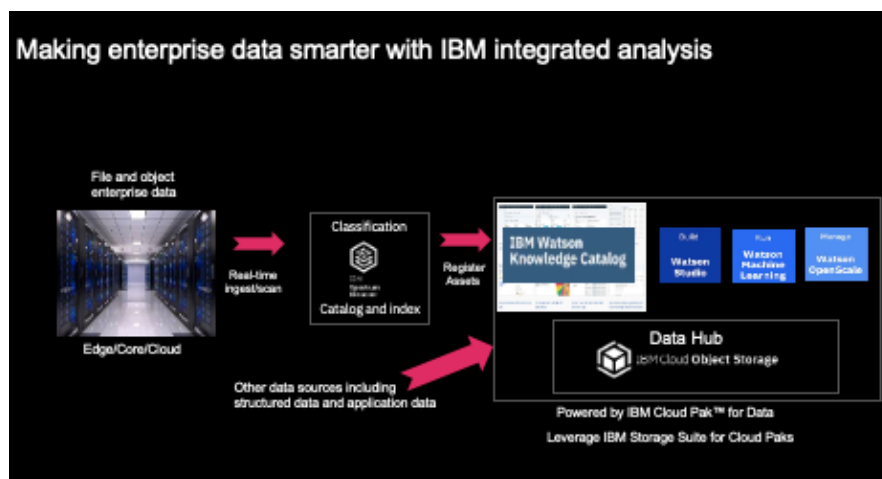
Making enterprise data smarter with IBM integrated analysis

File and object enterprise data

Edge/Core/Cloud

Real-time ingest/scan

Classification

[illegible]

Catalog and index

Register Assets

IBM Watson Knowledge Catalog

Build
Watson Studio

Run
Watson Machine Learning

Manage
Watson OpenScale

Data Hub

IBM Cloud Object Storage

Other data sources including structured data and application data

Powered by IBM Cloud Pak™ for Data

Leverage IBM Storage Suite for Cloud Paks